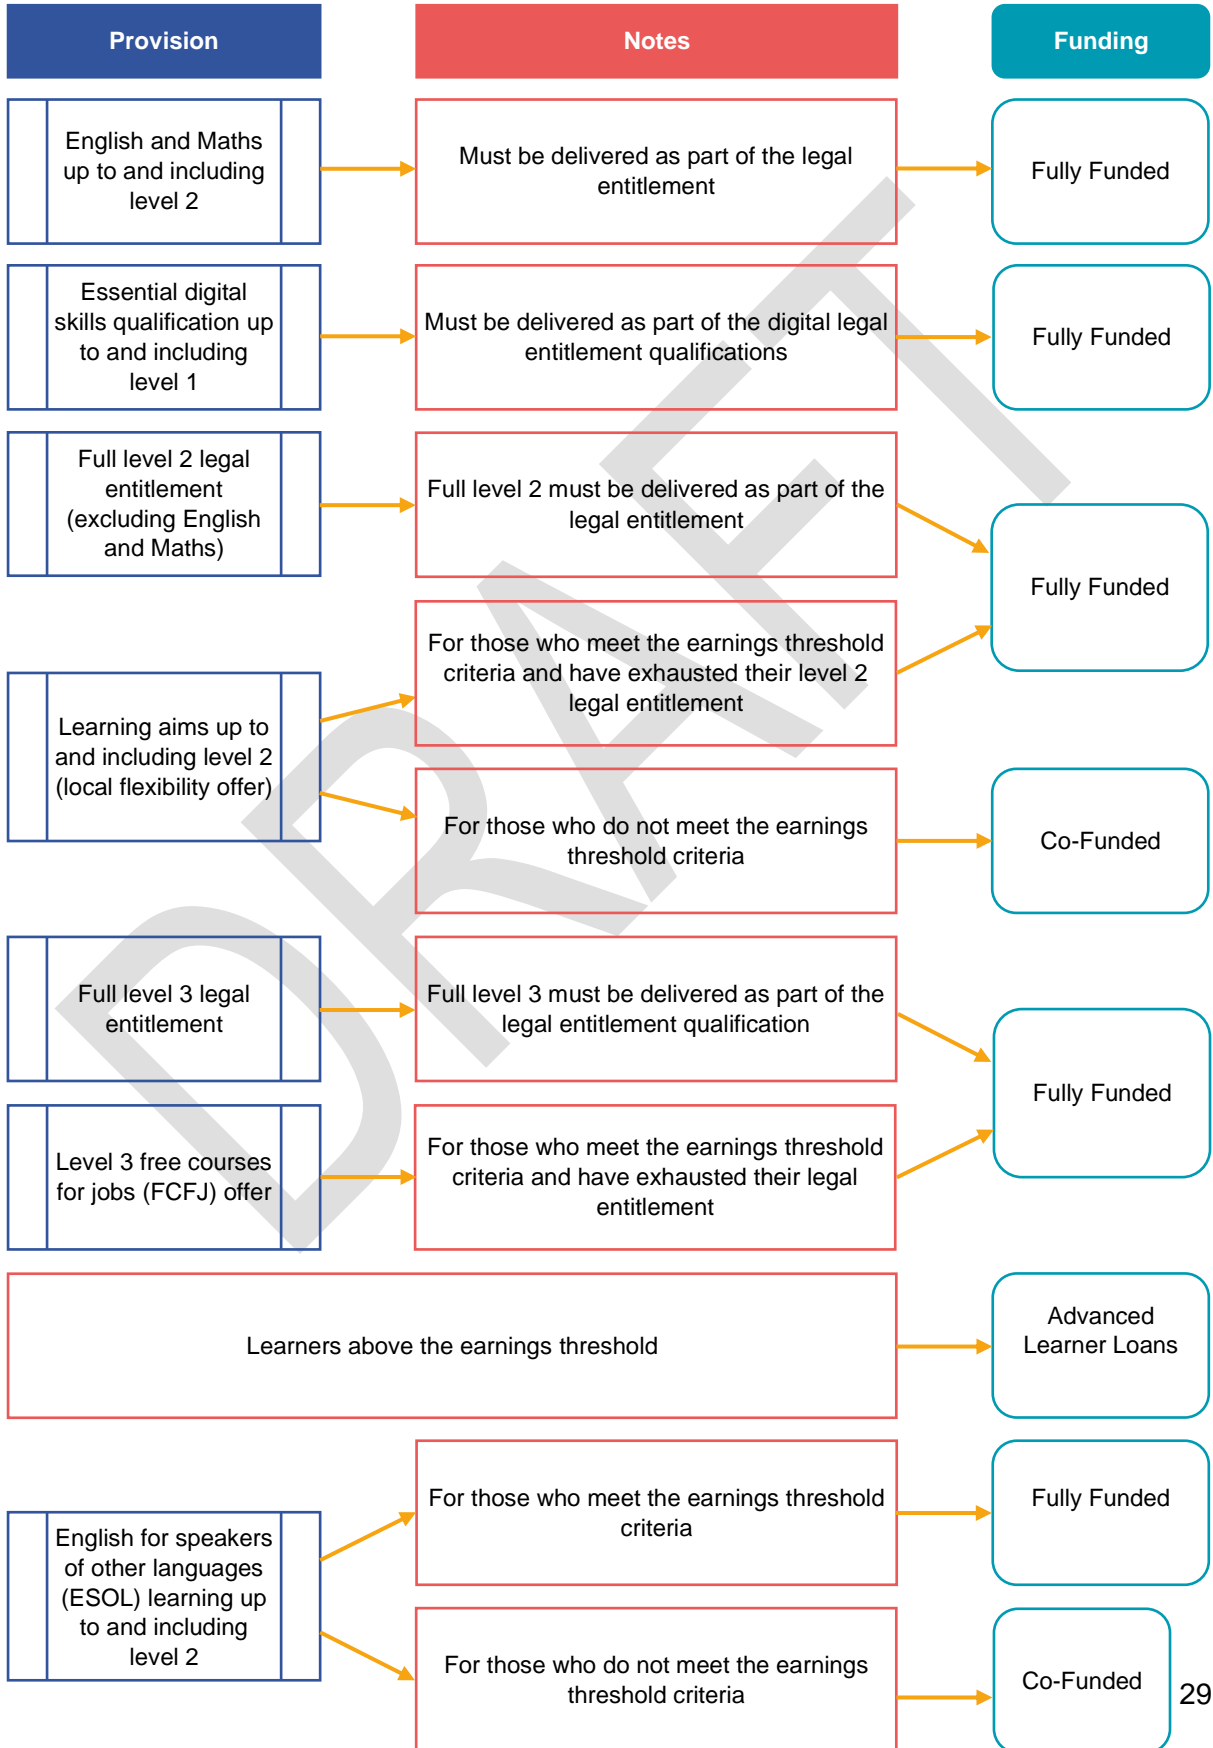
Provision

Notes

Funding

English and Maths up to and including level 2

Must be delivered as part of the legal entitlement

Fully Funded

Essential digital skills qualification up to and including level 1

Must be delivered as part of the digital legal entitlement qualifications

Fully Funded

Full level 2 legal entitlement (excluding English and Maths)

Full level 2 must be delivered as part of the legal entitlement

Fully Funded

For those who meet the earnings threshold criteria and have exhausted their level 2 legal entitlement

Learning aims up to and including level 2 (local flexibility offer)

For those who do not meet the earnings threshold criteria

Co-Funded

Full level 3 legal entitlement

Full level 3 must be delivered as part of the legal entitlement qualification

Fully Funded

Level 3 free courses for jobs (FCFJ) offer

For those who meet the earnings threshold criteria and have exhausted their legal entitlement

Learners above the earnings threshold

Advanced Learner Loans

For those who meet the earnings threshold criteria

Fully Funded

English for speakers of other languages (ESOL) learning up to and including level 2

For those who do not meet the earnings threshold criteria

Co-Funded

29

DRAFT